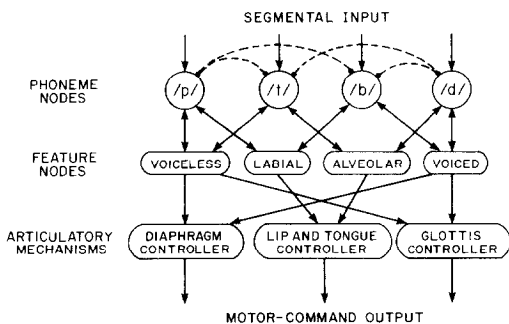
SEGMENTAL INPUT

PHONEME NODES

/p/

/t/

/b/

/d/

FEATURE NODES

VOICELESS

LABIAL

ALVEOLAR

VOICED

ARTICULATORY MECHANISMS

DIAPHRAGM CONTROLLER

LIP AND TONGUE CONTROLLER

GLOTTIS CONTROLLER

MOTOR-COMMAND OUTPUT